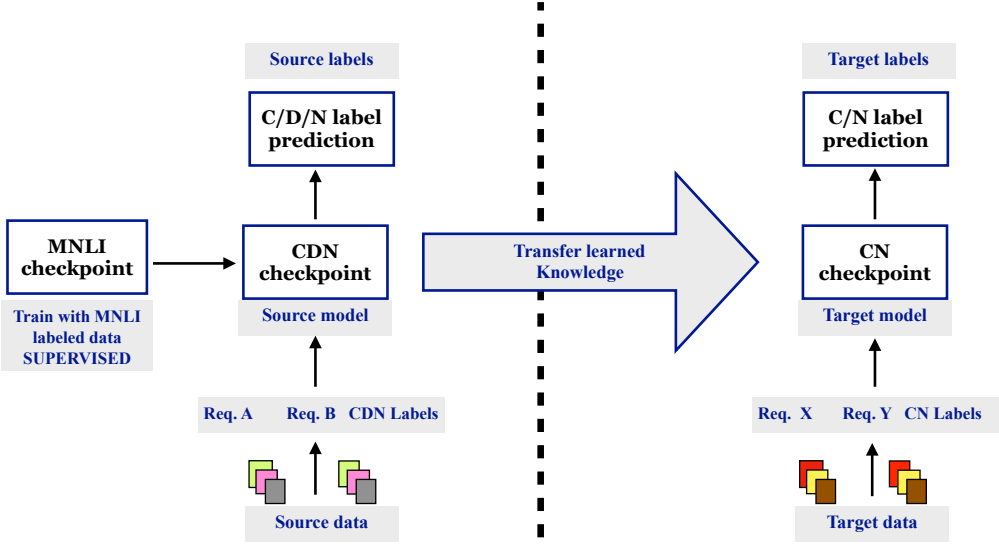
Source labels

C/D/N label prediction

MNLI checkpoint

CDN checkpoint

Train with MNLI labeled data SUPERVISED

Source model

Req. A Req. B CDN Labels

Source data

Transfer learned Knowledge

Target labels

C/N label prediction

CN checkpoint

Target model

Req. X Req. Y CN Labels

Target data